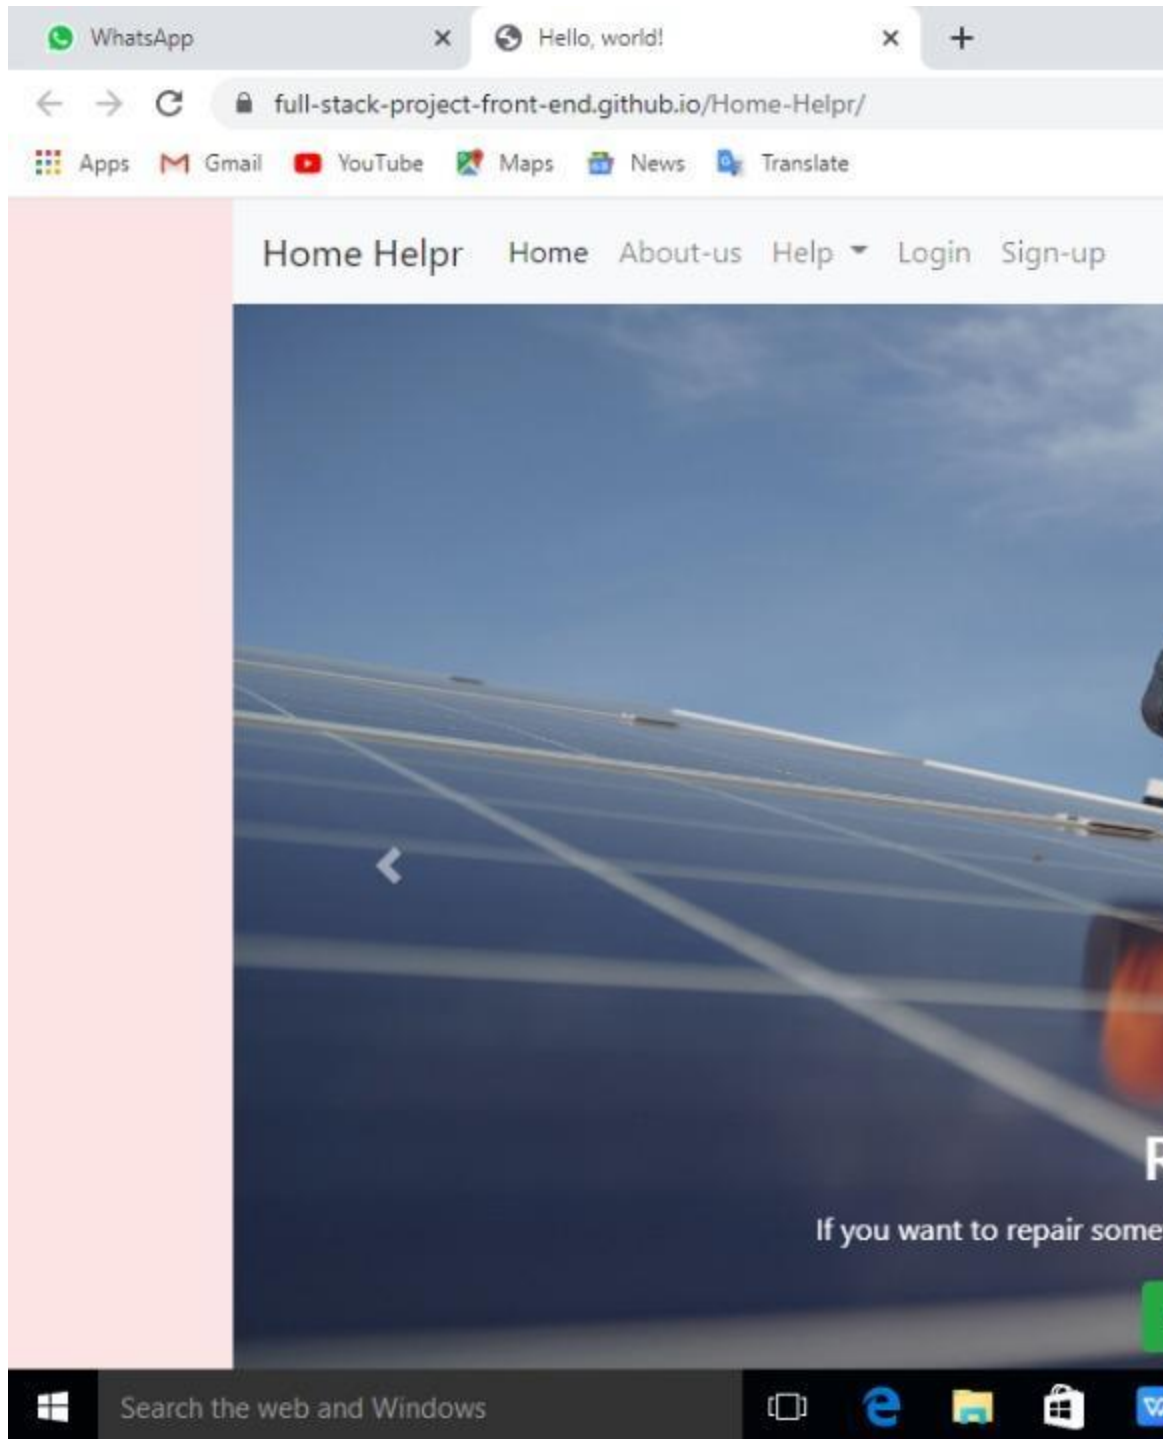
WhatsApp ×
Hello, world! ×
+

full-stack-project-front-end.github.io/Home-Helpr/

Apps Gmail YouTube Maps News Translate

Home Helpr Home About-us Help Login Sign-up

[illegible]

If you want to repair some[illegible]

Search the web and Windows